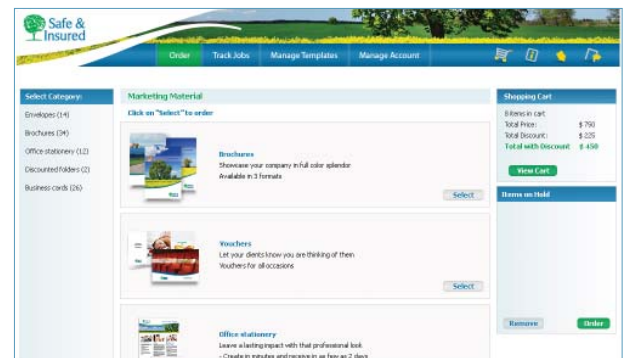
Safe & Insured

Order
Track Jobs
Manage Templates
Manage Account

Select Category:
Envelopes (14)
Brochures (34)
Office stationery (12)
Discounted folders (2)
Business cards (26)

Marketing Material
Click on "Select" to order

Brochures
Showcase your company in full color splendor
Available in 3 formats
Select

Vouchers
Let your clients know you are thinking of them
Vouchers for all occasions
Select

Office stationery
Leave a lasting impact with that professional look
- Create in minutes and receive in as few as 2 days

Shopping Cart
8 items in cart
Total Price: $ 790
Total Discount: $ 225
Total with Discount $ 450
View Cart

Items on Hold
Remove
Order